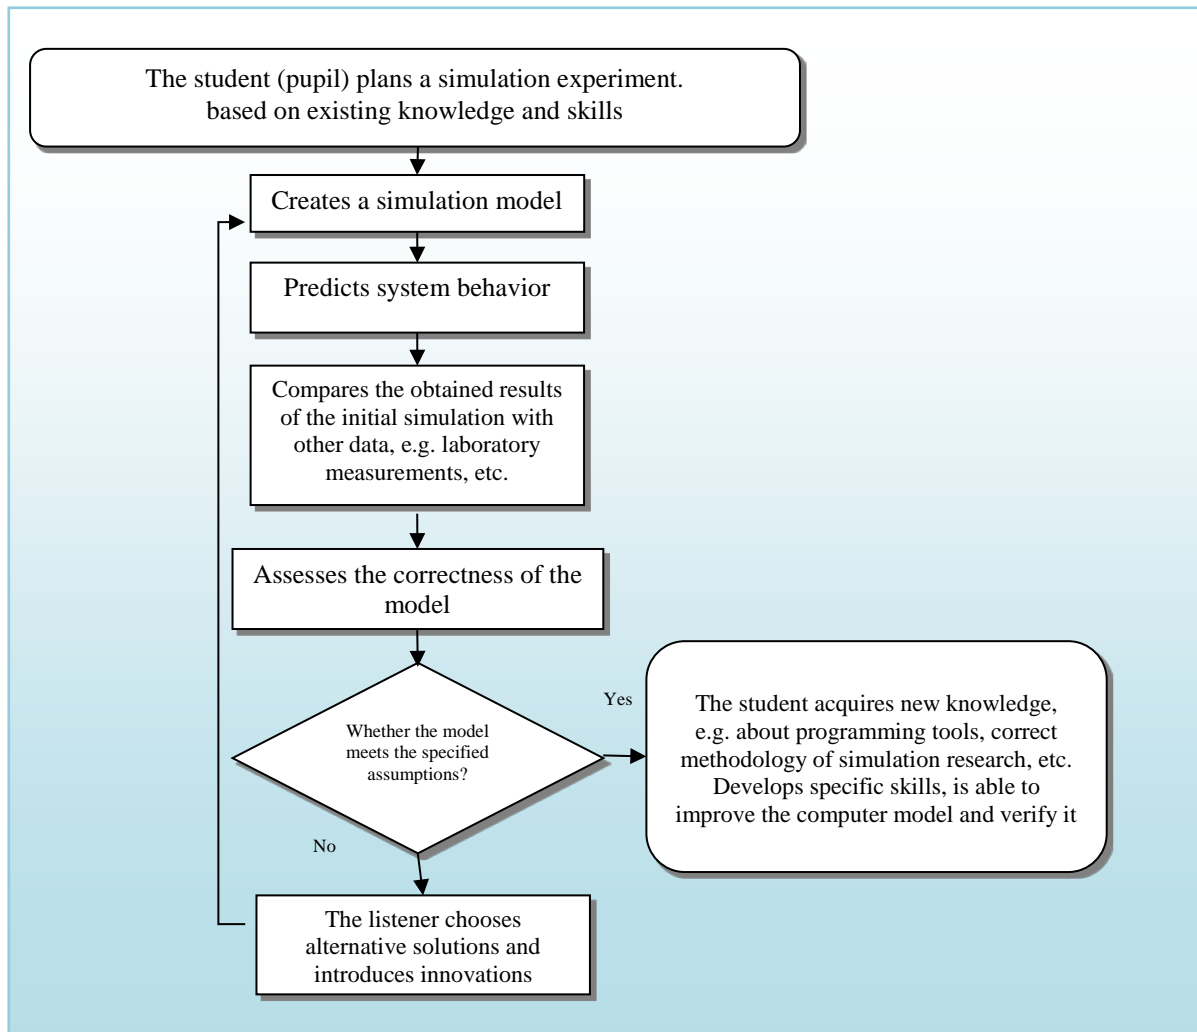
The student (pupil) plans a simulation experiment. based on existing knowledge and skills

Creates a simulation model

Predicts system behavior

Compares the obtained results of the initial simulation with other data, e.g. laboratory measurements, etc.

Assesses the correctness of the model

Whether the model meets the specified assumptions?

Yes

The student acquires new knowledge, e.g. about programming tools, correct methodology of simulation research, etc. Develops specific skills, is able to improve the computer model and verify it

No

The listener chooses alternative solutions and introduces innovations